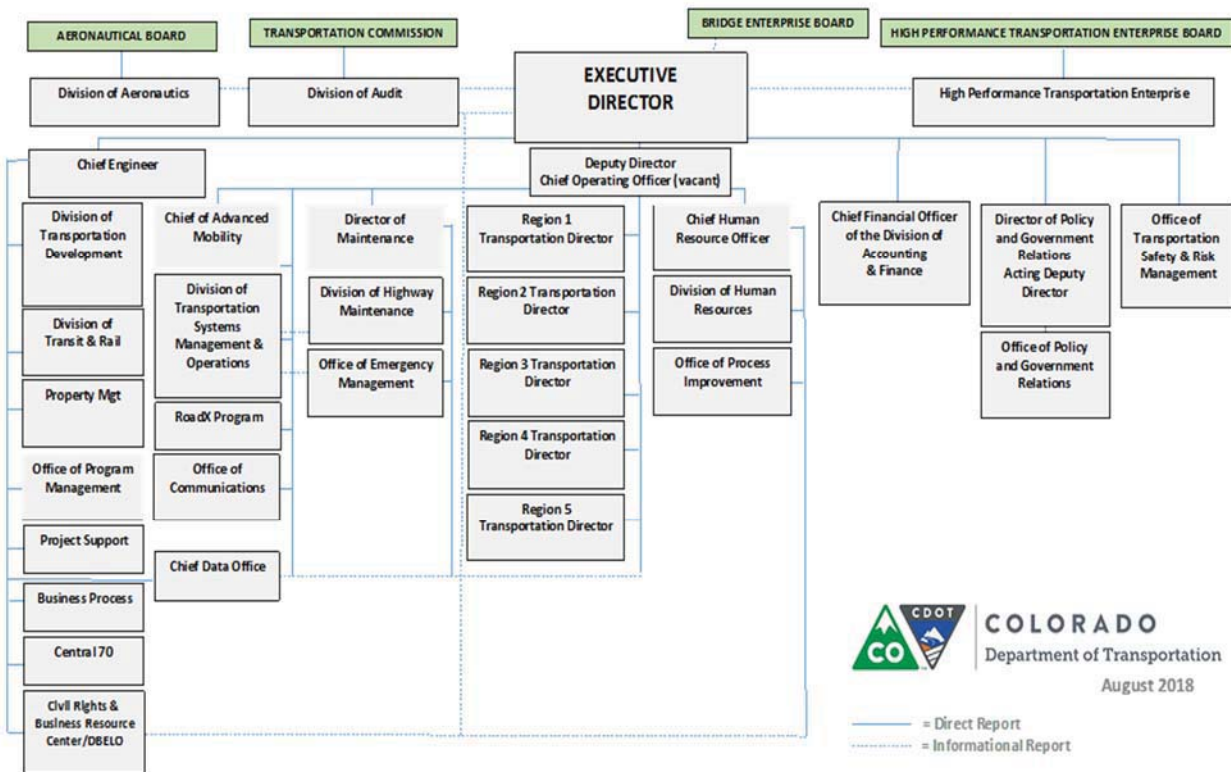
AERONAUTICAL BOARD

TRANSPORTATION COMMISSION

BRIDGE ENTERPRISE BOARD

HIGH PERFORMANCE TRANSPORTATION ENTERPRISE BOARD

Division of Aeronautics

Division of Audit

EXECUTIVE DIRECTOR

High Performance Transportation Enterprise

Chief Engineer

Deputy Director
Chief Operating Officer (vacant)

Division of Transportation Development

Chief of Advanced Mobility

Director of Maintenance

Region 1 Transportation Director

Chief Human Resource Officer

Chief Financial Officer of the Division of Accounting & Finance

Director of Policy and Government Relations Acting Deputy Director

Office of Transportation Safety & Risk Management

Division of Transit & Rail

Division of Transportation Systems Management & Operations

Division of Highway Maintenance

Region 2 Transportation Director

Division of Human Resources

Office of Policy and Government Relations

Property Mgt

Office of Emergency Management

Region 3 Transportation Director

Office of Process Improvement

RoadX Program

Office of Program Management

Office of Communications

Region 4 Transportation Director

Project Support

Region 5 Transportation Director

Chief Data Office

Business Process

Central 70

Civil Rights & Business Resource Center/DBELO

CDOT
CO
COLORADO
Department of Transportation
August 2018

= Direct Report
= Informational Report